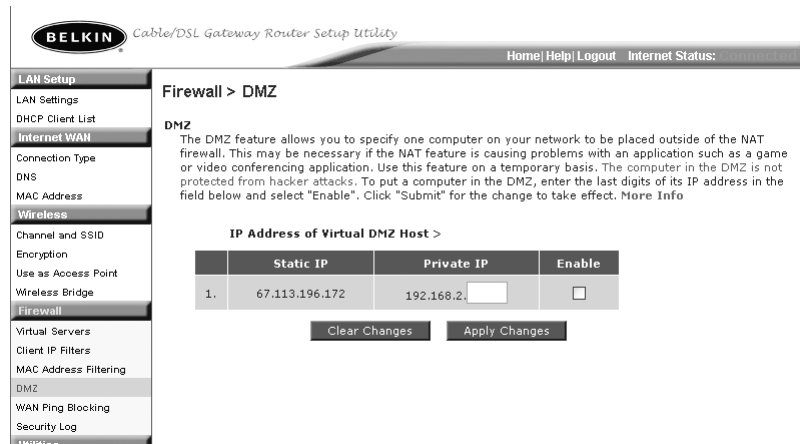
BELKIN Cable/DSL Gateway Router Setup Utility

Home| Help| Logout Internet Status: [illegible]

LAN Setup
LAN Settings
DHCP Client List
Internet WAN
Connection Type
DNS
MAC Address
Wireless
Channel and SSID
Encryption
Use as Access Point
Wireless Bridge
Firewall
Virtual Servers
Client IP Filters
MAC Address Filtering
DMZ
WAN Ping Blocking
Security Log
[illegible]

Firewall > DMZ

DMZ
The DMZ feature allows you to specify one computer on your network to be placed outside of the NAT firewall. This may be necessary if the NAT feature is causing problems with an application such as a game or video conferencing application. Use this feature on a temporary basis. The computer in the DMZ is not protected from hacker attacks. To put a computer in the DMZ, enter the last digits of its IP address in the field below and select "Enable". Click "Submit" for the change to take effect. More Info

IP Address of Virtual DMZ Host >

| | Static IP | Private IP | Enable |
|---|---|---|---|
| 1. | 67.113.196.172 | 192.168.2. | ☐ |

Clear Changes Apply Changes